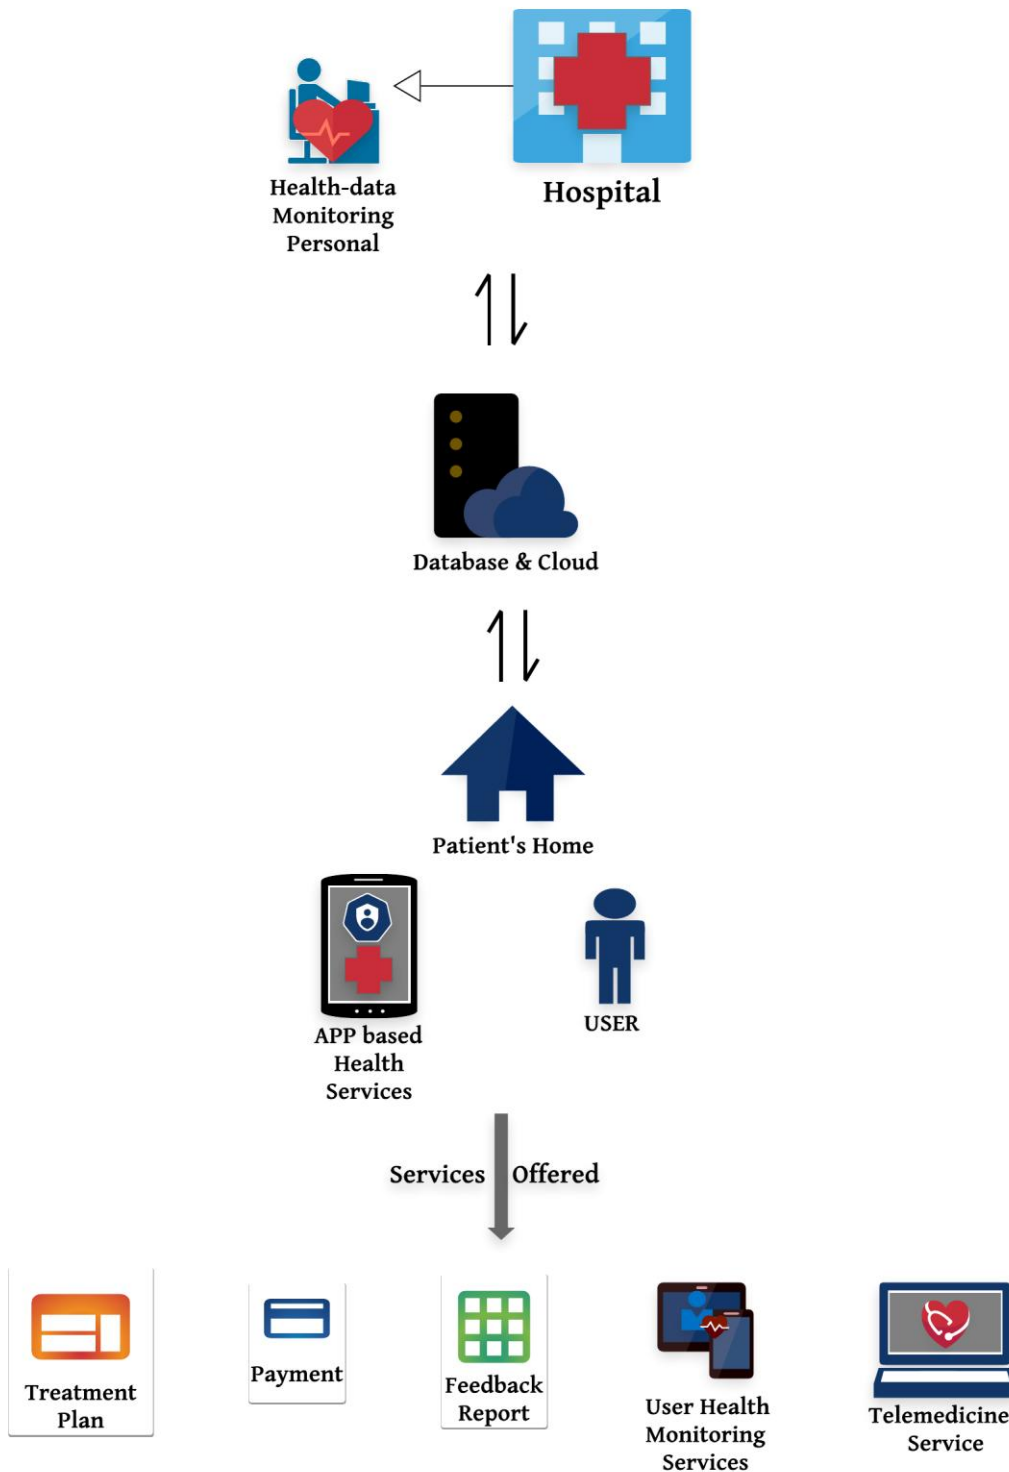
Health-data Monitoring Personal

Hospital

Database & Cloud

Patient's Home

APP based Health Services

USER

Services Offered

Treatment Plan

Payment

Feedback Report

User Health Monitoring Services

Telemedicine Service